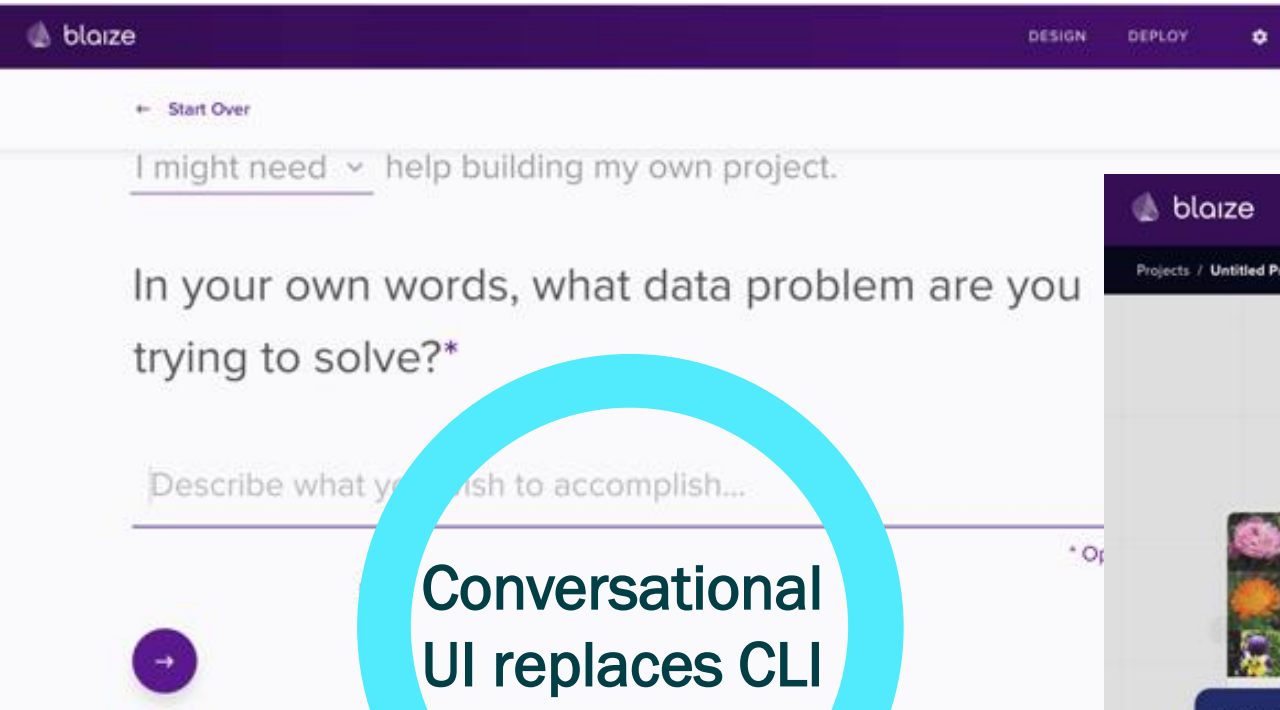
blaize

DESIGN DEPLOY

← Start Over

I might need help building my own project.

In your own words, what data problem are you trying to solve?*

Describe what y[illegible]ish to accomplish...

* Op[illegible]

→

Conversational UI replaces CLI

blaize

Projects / Untitled P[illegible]